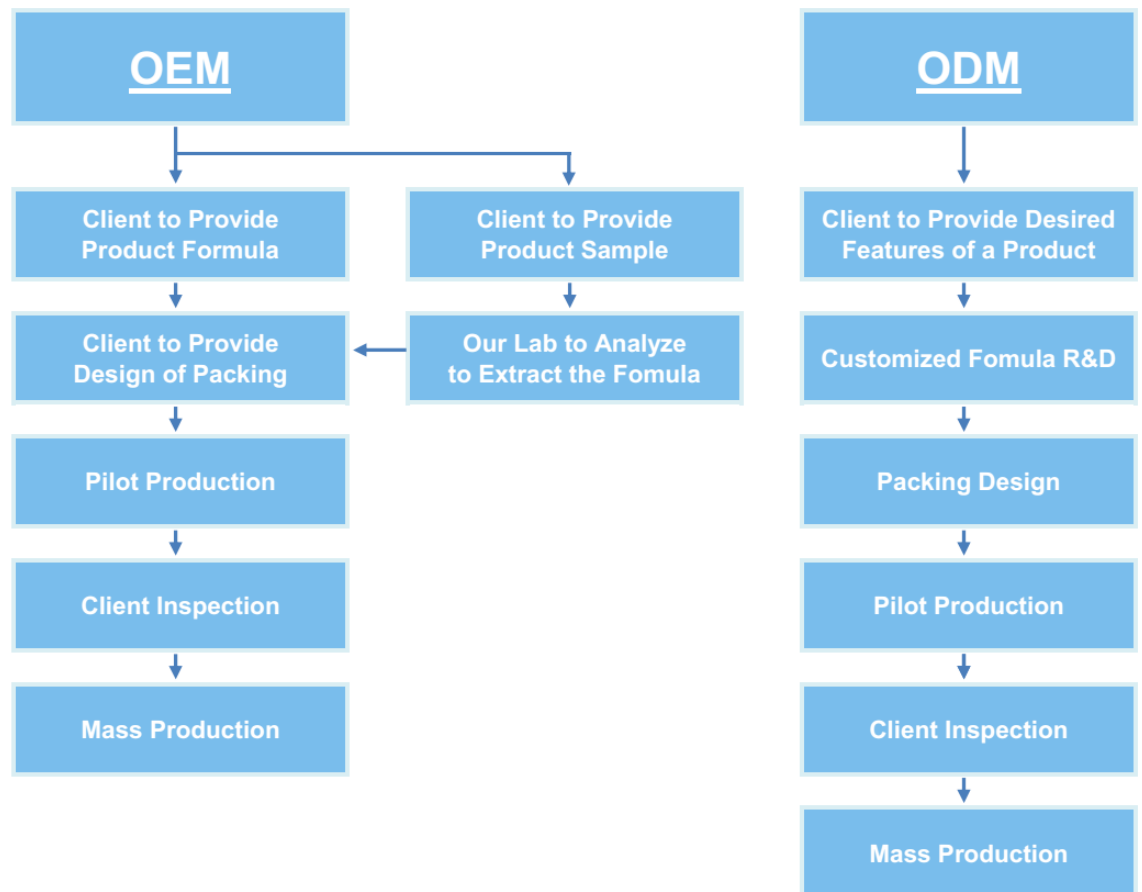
OEM

Client to Provide Product Formula

Client to Provide Product Sample

Client to Provide Design of Packing

Our Lab to Analyze to Extract the Fomula

Pilot Production

Client Inspection

Mass Production

ODM

Client to Provide Desired Features of a Product

Customized Fomula R&D

Packing Design

Pilot Production

Client Inspection

Mass Production